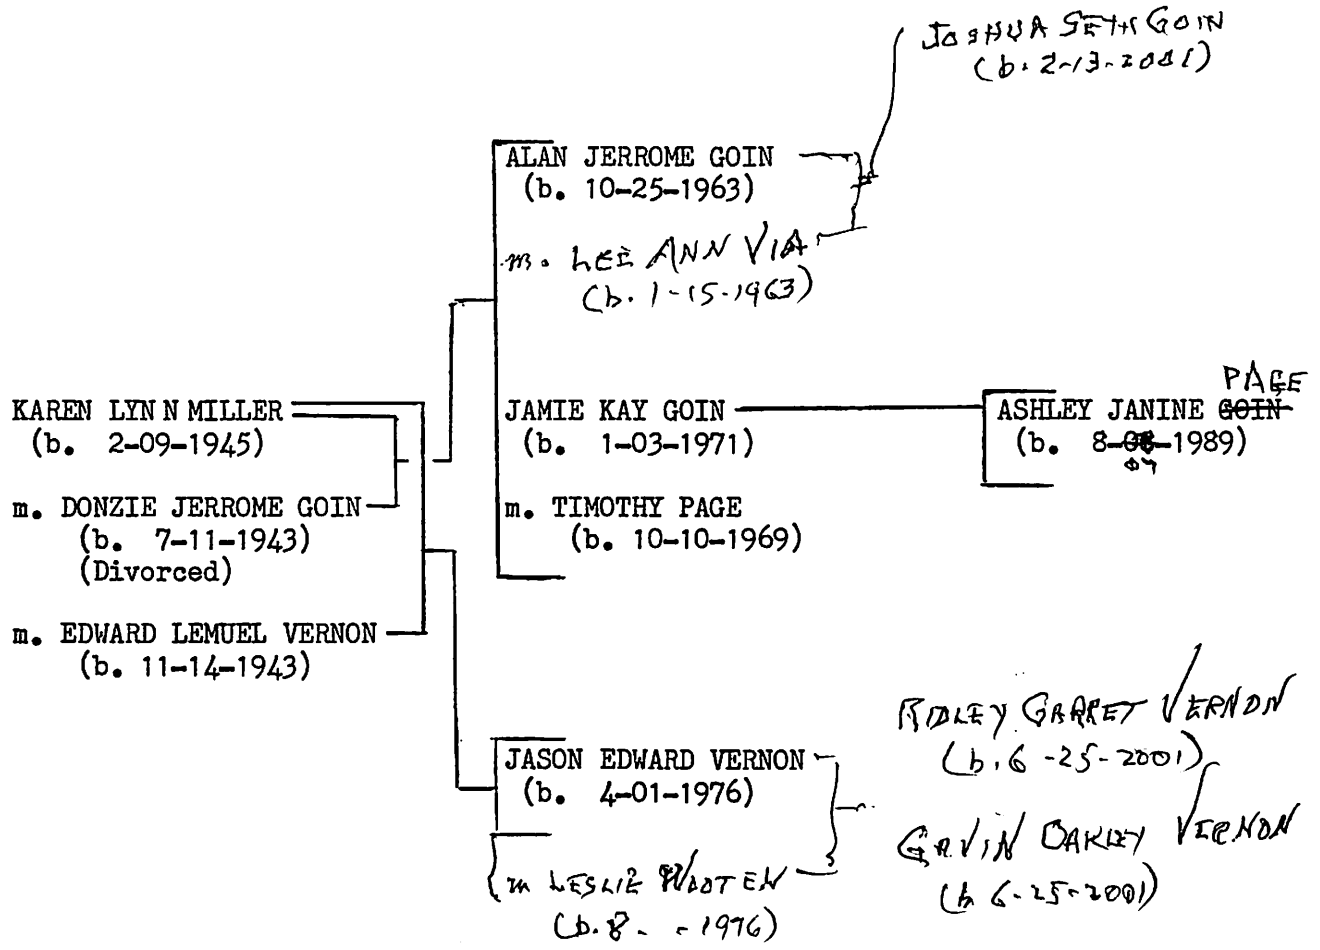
JOSHUA SETH GOIN
(b. 2-13-2001)

ALAN JERROME GOIN
(b. 10-25-1963)

m. LEE ANN VIA
(b. 1-15-1963)

KAREN LYNN MILLER
(b. 2-09-1945)

m. DONZIE JERROME GOIN
(b. 7-11-1943)
(Divorced)

m. EDWARD LEMUEL VERNON
(b. 11-14-1943)

JAMIE KAY GOIN
(b. 1-03-1971)

m. TIMOTHY PAGE
(b. 10-10-1969)

ASHLEY JANINE ~~GOIN~~ PAGE
(b. 8-~~08~~ 04-1989)

JASON EDWARD VERNON
(b. 4-01-1976)

m LESLIE WOOTEN
(b. 8- -1976)

RIDLEY GARRET VERNON
(b. 6-25-2001)

GAVIN OAKLEY VERNON
(b 6-25-2001)